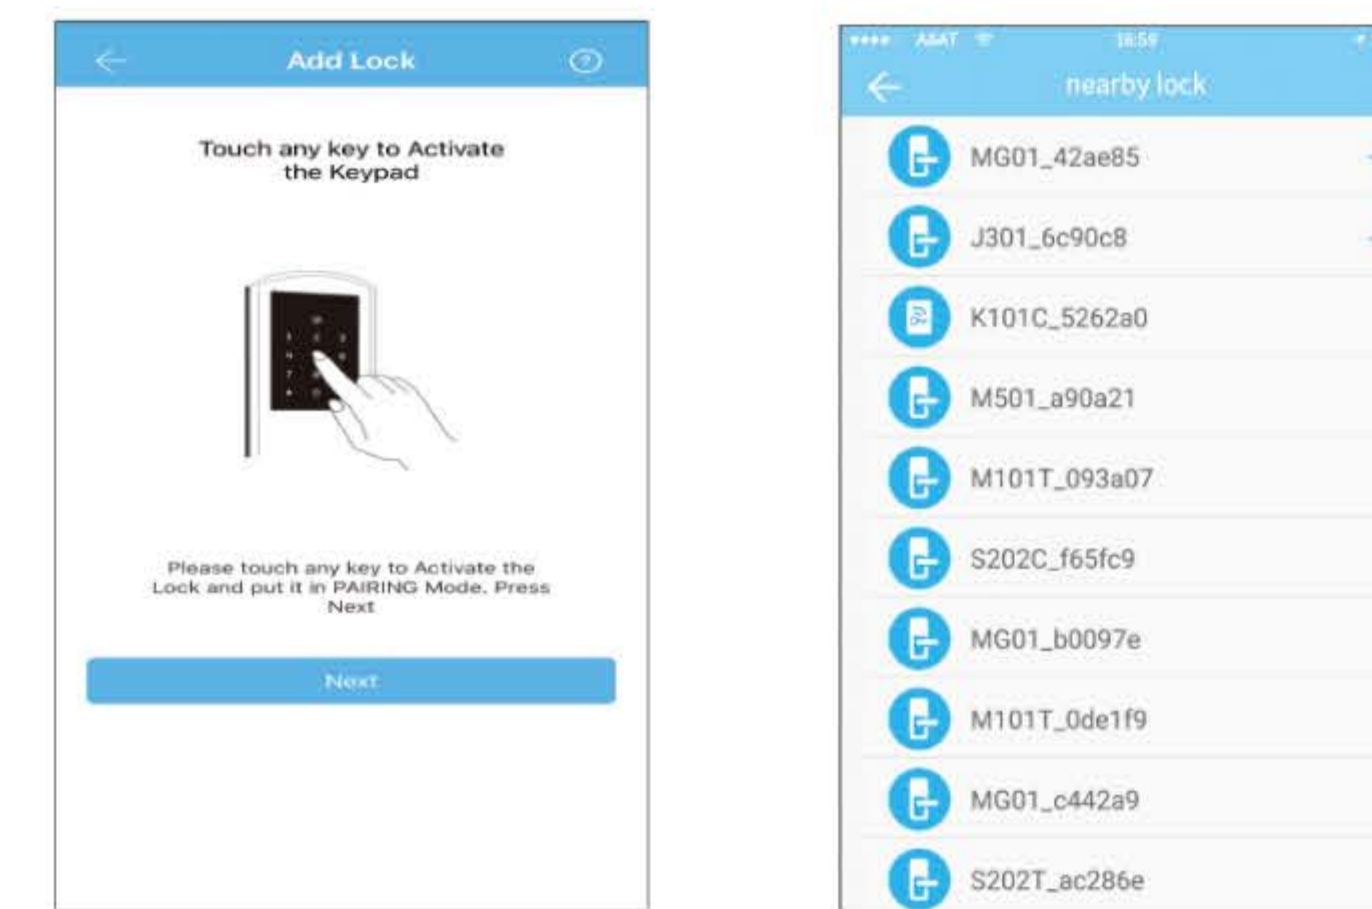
Add Lock

Touch any key to Activate the Keypad

Please touch any key to Activate the Lock and put it in PAIRING Mode. Press Next

Next

AT&T 16:59

nearby lock

MG01_42ae85

J301_6c90c8

K101C_5262a0

M501_a90a21

M101T_093a07

S202C_f65fc9

MG01_b0097e

M101T_0de1f9

MG01_c442a9

S202T_ac286e